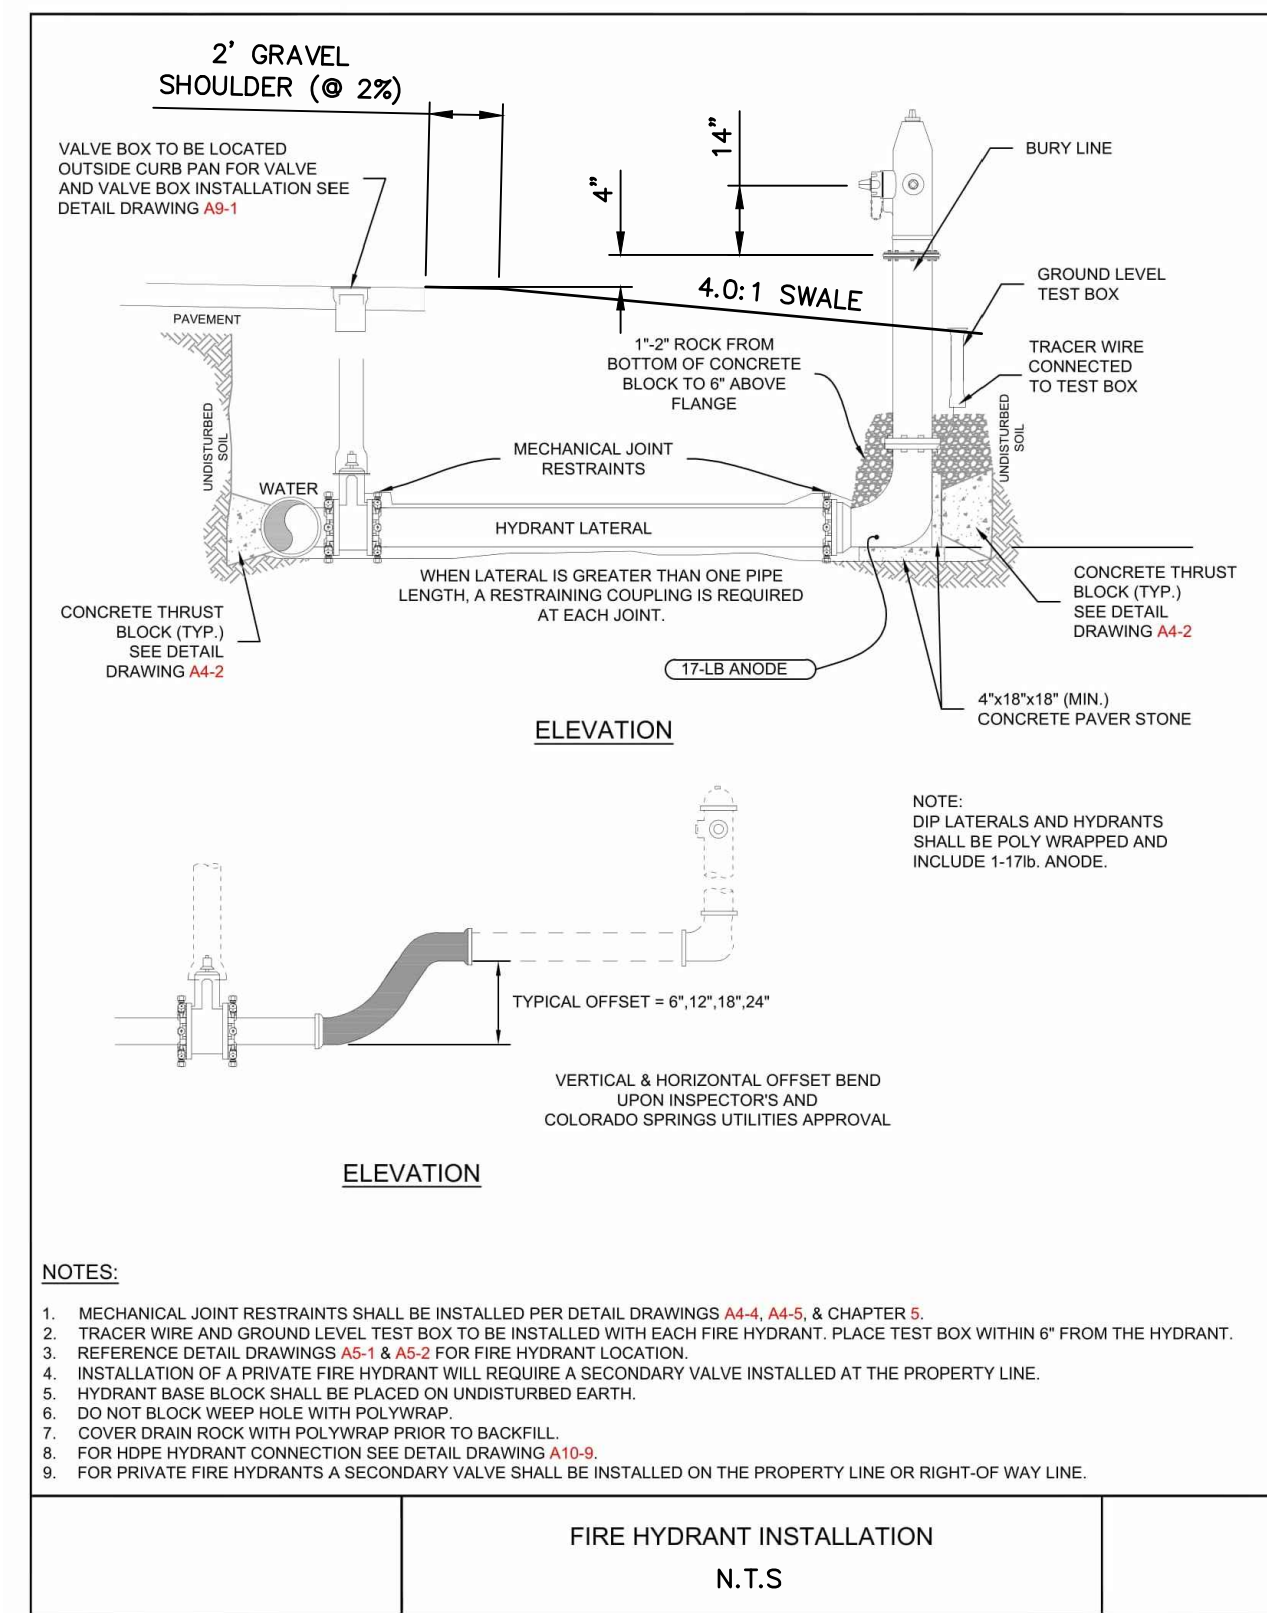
2' GRAVEL SHOULDER (@ 2%)

VALVE BOX TO BE LOCATED OUTSIDE CURB PAN FOR VALVE AND VALVE BOX INSTALLATION SEE DETAIL DRAWING A9-1

14"

4"

BURY LINE

4.0:1 SWALE

GROUND LEVEL TEST BOX

PAVEMENT

1"-2" ROCK FROM BOTTOM OF CONCRETE BLOCK TO 6" ABOVE FLANGE

TRACER WIRE CONNECTED TO TEST BOX

UNDISTURBED SOIL

MECHANICAL JOINT RESTRAINTS

UNDISTURBED SOIL

WATER

HYDRANT LATERAL

WHEN LATERAL IS GREATER THAN ONE PIPE LENGTH, A RESTRAINING COUPLING IS REQUIRED AT EACH JOINT.

CONCRETE THRUST BLOCK (TYP.) SEE DETAIL DRAWING A4-2

CONCRETE THRUST BLOCK (TYP.) SEE DETAIL DRAWING A4-2

17-LB ANODE

4"x18"x18" (MIN.) CONCRETE PAVER STONE

ELEVATION

NOTE:
DIP LATERALS AND HYDRANTS SHALL BE POLY WRAPPED AND INCLUDE 1-17lb. ANODE.

TYPICAL OFFSET = 6",12",18",24"

VERTICAL & HORIZONTAL OFFSET BEND UPON INSPECTOR'S AND COLORADO SPRINGS UTILITIES APPROVAL

ELEVATION

NOTES:

1. MECHANICAL JOINT RESTRAINTS SHALL BE INSTALLED PER DETAIL DRAWINGS A4-4, A4-5, & CHAPTER 5.
2. TRACER WIRE AND GROUND LEVEL TEST BOX TO BE INSTALLED WITH EACH FIRE HYDRANT. PLACE TEST BOX WITHIN 6" FROM THE HYDRANT.
3. REFERENCE DETAIL DRAWINGS A5-1 & A5-2 FOR FIRE HYDRANT LOCATION.
4. INSTALLATION OF A PRIVATE FIRE HYDRANT WILL REQUIRE A SECONDARY VALVE INSTALLED AT THE PROPERTY LINE.
5. HYDRANT BASE BLOCK SHALL BE PLACED ON UNDISTURBED EARTH.
6. DO NOT BLOCK WEEP HOLE WITH POLYWRAP.
7. COVER DRAIN ROCK WITH POLYWRAP PRIOR TO BACKFILL.
8. FOR HDPE HYDRANT CONNECTION SEE DETAIL DRAWING A10-9.
9. FOR PRIVATE FIRE HYDRANTS A SECONDARY VALVE SHALL BE INSTALLED ON THE PROPERTY LINE OR RIGHT-OF WAY LINE.

FIRE HYDRANT INSTALLATION
N.T.S